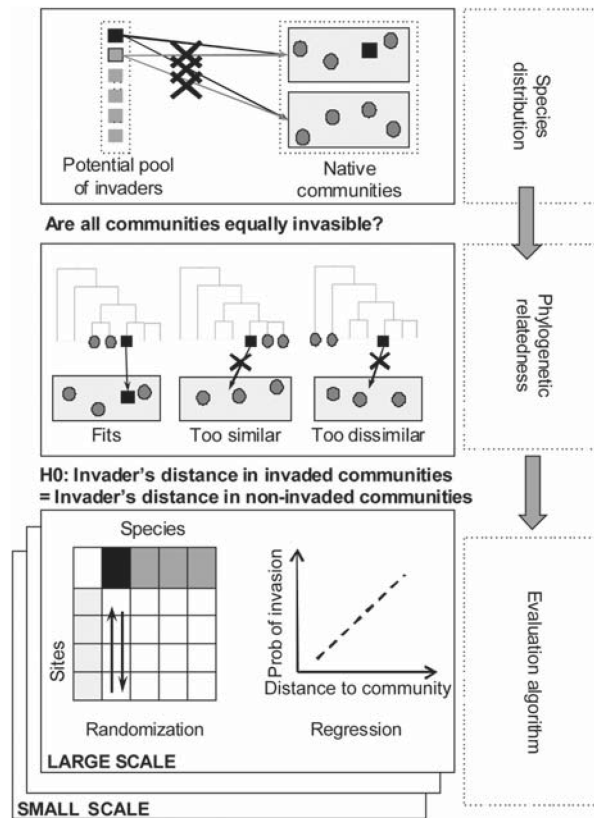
Potential pool of invaders

Native communities

Species distribution

Are all communities equally invasible?

Phylogenetic relatedness

Fits

Too similar

Too dissimilar

H0: Invader's distance in invaded communities = Invader's distance in non-invaded communities

Species

Sites

Prob of invasion

Distance to community

Randomization

Regression

Evaluation algorithm

LARGE SCALE

SMALL SCALE